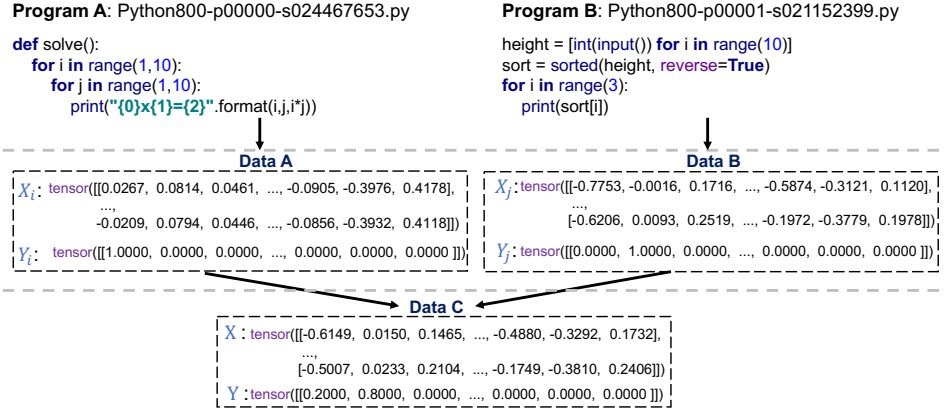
**Program A**: Python800-p00000-s024467653.py

**def** solve():
    **for** i **in** range(1,10):
        **for** j **in** range(1,10):
            print("{0}x{1}={2}".format(i,j,i*j))

**Program B**: Python800-p00001-s021152399.py

height = [int(input()) **for** i **in** range(10)]
sort = sorted(height, reverse=**True**)
**for** i **in** range(3):
    print(sort[i])

**Data A**

$X_i$ : tensor([[0.0267, 0.0814, 0.0461, ..., -0.0905, -0.3976, 0.4178],
...,
-0.0209, 0.0794, 0.0446, ..., -0.0856, -0.3932, 0.4118]])

$Y_i$ : tensor([[1.0000, 0.0000, 0.0000, ..., 0.0000, 0.0000, 0.0000 ]])

**Data B**

$X_j$ : tensor([[-0.7753, -0.0016, 0.1716, ..., -0.5874, -0.3121, 0.1120],
...,
[-0.6206, 0.0093, 0.2519, ..., -0.1972, -0.3779, 0.1978]])

$Y_j$ : tensor([[0.0000, 1.0000, 0.0000, ..., 0.0000, 0.0000, 0.0000 ]])

**Data C**

X : tensor([[-0.6149, 0.0150, 0.1465, ..., -0.4880, -0.3292, 0.1732],
...,
[-0.5007, 0.0233, 0.2104, ..., -0.1749, -0.3810, 0.2406]])

Y : tensor([[0.2000, 0.8000, 0.0000, ..., 0.0000, 0.0000, 0.0000 ]])